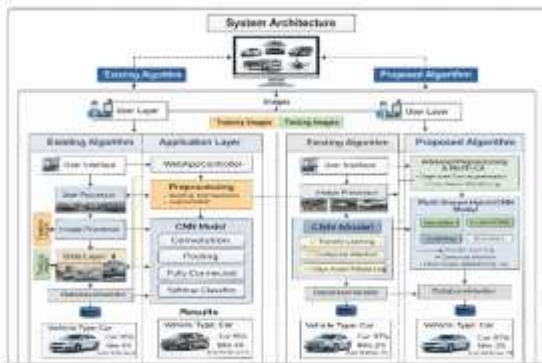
System Architecture

Existing Algorithm

Proposed Algorithm

Images

User Layer

User Layer

Training Images

Testing Images

Existing Algorithm

Application Layer

User Interface

WebAppController

User Processor

Preprocessing

Image Processor

CNN Model

Convolution

Pooling

Fully Connected

Softmax Classifier

Results

Vehicle Type: Car

Vehicle Type: Car

Existing Algorithm

Proposed Algorithm

User Interface

Image Processor

CNN Model

Transfer Learning

Vehicle Type: Car

Vehicle Type: Car